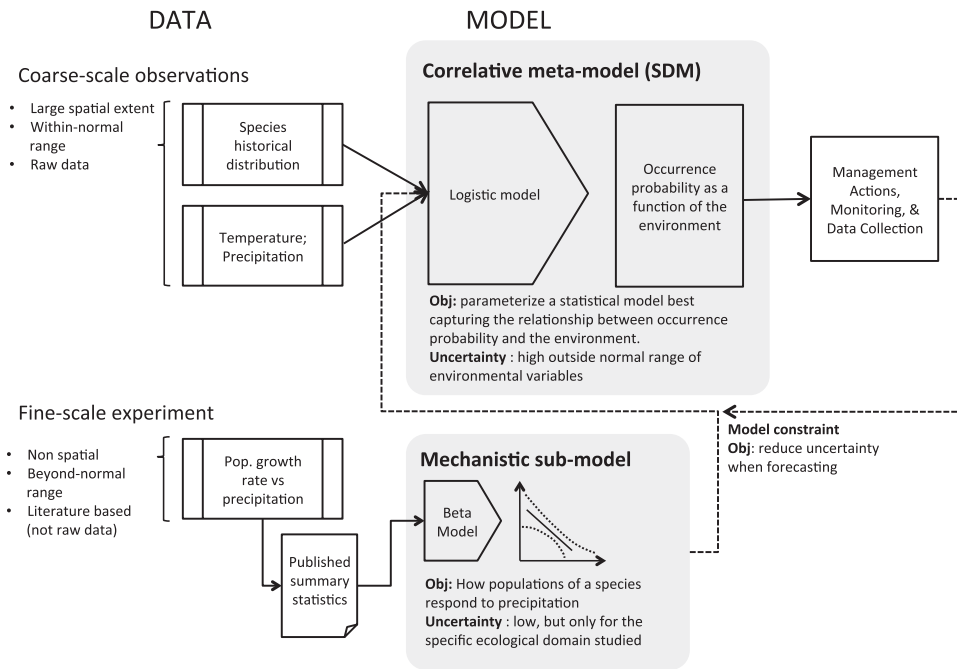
DATA

MODEL

Coarse-scale observations

- Large spatial extent
- Within-normal range
- Raw data

Species historical distribution

Temperature; Precipitation

Correlative meta-model (SDM)

Logistic model

Occurrence probability as a function of the environment

Management Actions, Monitoring, & Data Collection

**Obj:** parameterize a statistical model best capturing the relationship between occurrence probability and the environment.
**Uncertainty** : high outside normal range of environmental variables

Fine-scale experiment

- Non spatial
- Beyond-normal range
- Literature based (not raw data)

Pop. growth rate vs precipitation

Published summary statistics

Mechanistic sub-model

Beta Model

**Obj:** How populations of a species respond to precipitation
**Uncertainty** : low, but only for the specific ecological domain studied

**Model constraint**
**Obj**: reduce uncertainty when forecasting